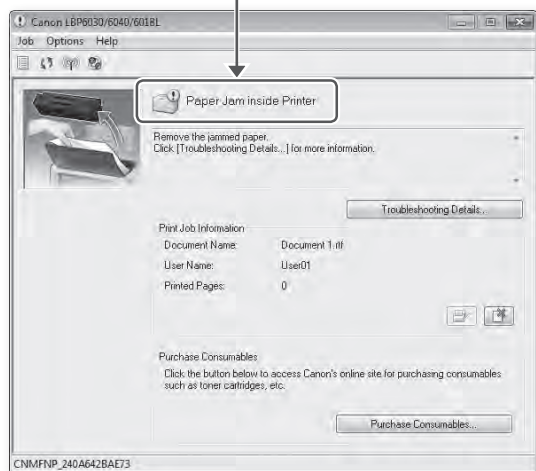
Canon LBP6030/6040/6018L

Job Options Help

Paper Jam inside Printer

Remove the jammed paper.
Click [Troubleshooting Details...] for more information.

Troubleshooting Details...

Print Job Information

| | |
|---|---|
| Document Name: | Document 1.rtf |
| User Name: | User01 |
| Printed Pages: | 0 |

Purchase Consumables

Click the button below to access Canon's online site for purchasing consumables such as toner cartridges, etc.

Purchase Consumables...

CNMFNP_240A642BAE73